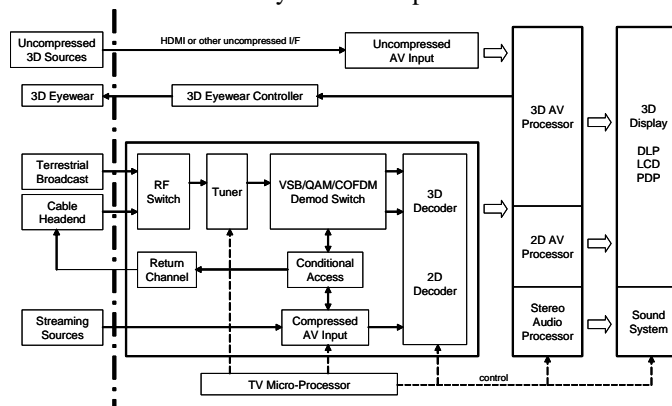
Uncompressed 3D Sources

HDMI or other uncompressed I/F

Uncompressed AV Input

3D Eyewear

3D Eyewear Controller

3D AV Processor

3D Display

DLP LCD PDP

Terrestrial Broadcast

Cable Headend

RF Switch

Tuner

VSB/QAM/COFDM Demod Switch

3D Decoder

2D Decoder

2D AV Processor

Return Channel

Conditional Access

Streaming Sources

Compressed AV Input

Stereo Audio Processor

Sound System

TV Micro-Processor

control